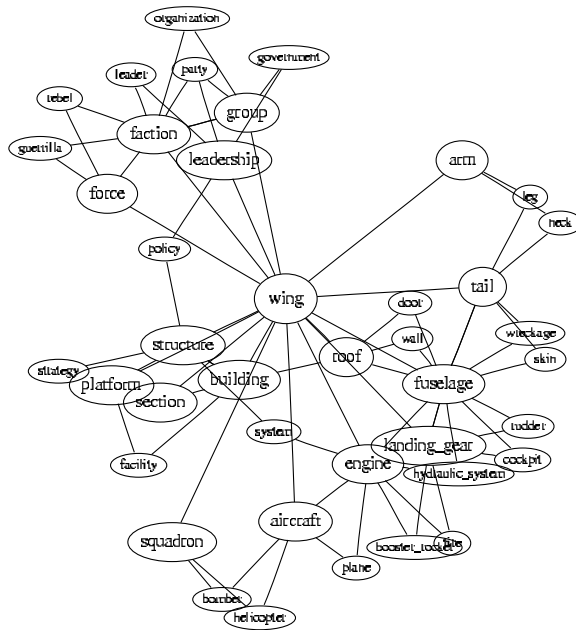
organization
party
government
leader
rebel
group
faction
guerrilla
leadership
force
arm
leg
neck
policy
wing
tail
door
wreckage
wall
skin
structure
roof
strategy
platform
building
fuselage
section
rudder
system
landing_gear
cockpit
facility
engine
hydraulic_system
aircraft
squadron
booster_rocket
tire
plane
bomber
helicopter